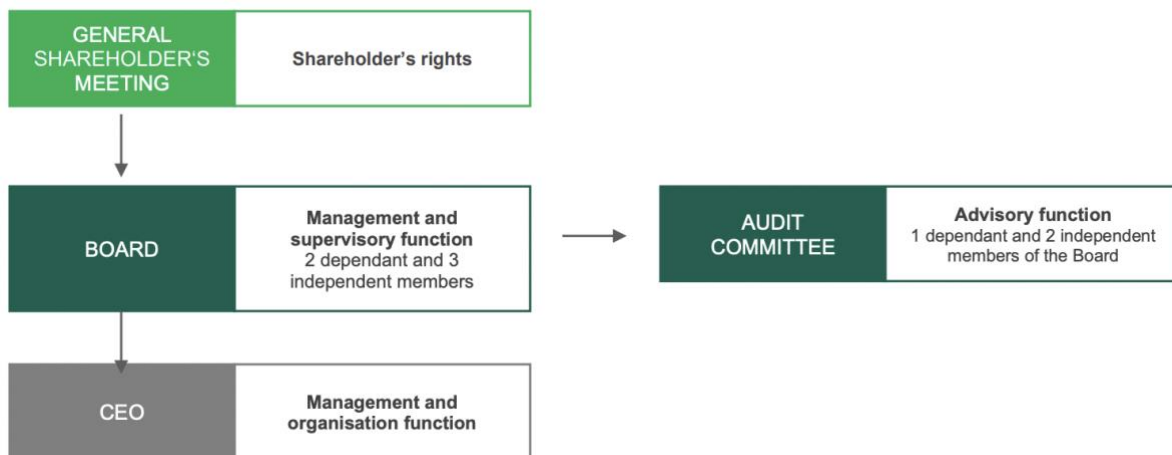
GENERAL SHAREHOLDER'S MEETING

Shareholder's rights

BOARD

Management and supervisory function
2 dependant and 3 independent members

AUDIT COMMITTEE

Advisory function
1 dependant and 2 independent members of the Board

CEO

Management and organisation function